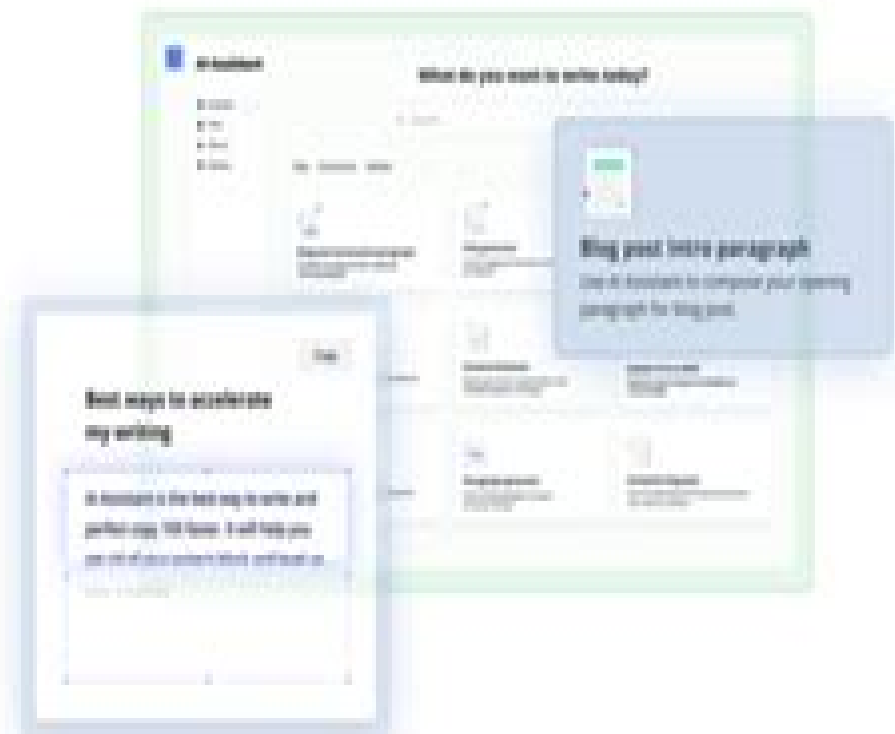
AI Assistant

What do you want to write today?

Blog post intro paragraph
Use AI Assistant to compose your opening paragraph for blog post.

Copy

Best ways to accelerate my writing

AI Assistant is the best way to write and perfect copy 10X faster. It will help you get rid of your writer's block and reach us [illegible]